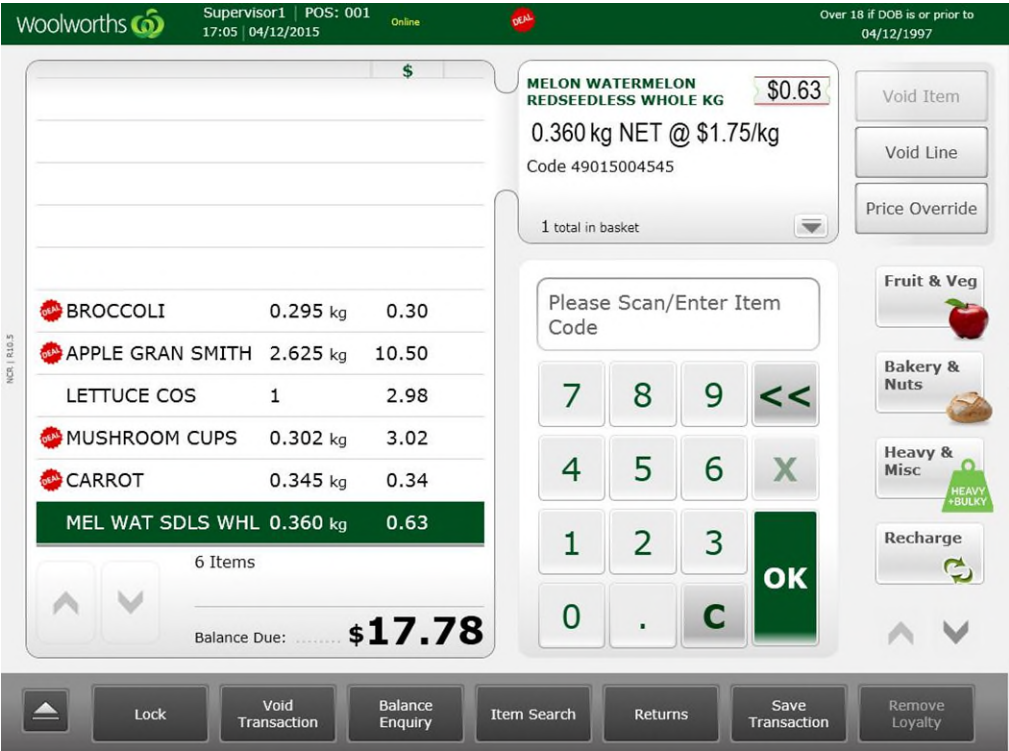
Woolworths

Supervisor1 | POS: 001
17:05 | 04/12/2015

Online

DEAL

Over 18 if DOB is or prior to
04/12/1997

$

| | | |
|---|---|---|
| DEAL BROCCOLI | 0.295 kg | 0.30 |
| DEAL APPLE GRAN SMITH | 2.625 kg | 10.50 |
| LETTUCE COS | 1 | 2.98 |
| DEAL MUSHROOM CUPS | 0.302 kg | 3.02 |
| DEAL CARROT | 0.345 kg | 0.34 |
| MEL WAT SDLS WHL | 0.360 kg | 0.63 |

6 Items

Balance Due: ........ $17.78

NCR | R10.5

MELON WATERMELON REDSEEDLESS WHOLE KG
$0.63
0.360 kg NET @ $1.75/kg
Code 49015004545
1 total in basket

Please Scan/Enter Item Code

7 8 9 <<
4 5 6 X
1 2 3 OK
0 . C

Void Item
Void Line
Price Override

Fruit & Veg
Bakery & Nuts
Heavy & Misc
HEAVY +BULKY
Recharge

Lock
Void Transaction
Balance Enquiry
Item Search
Returns
Save Transaction
Remove Loyalty